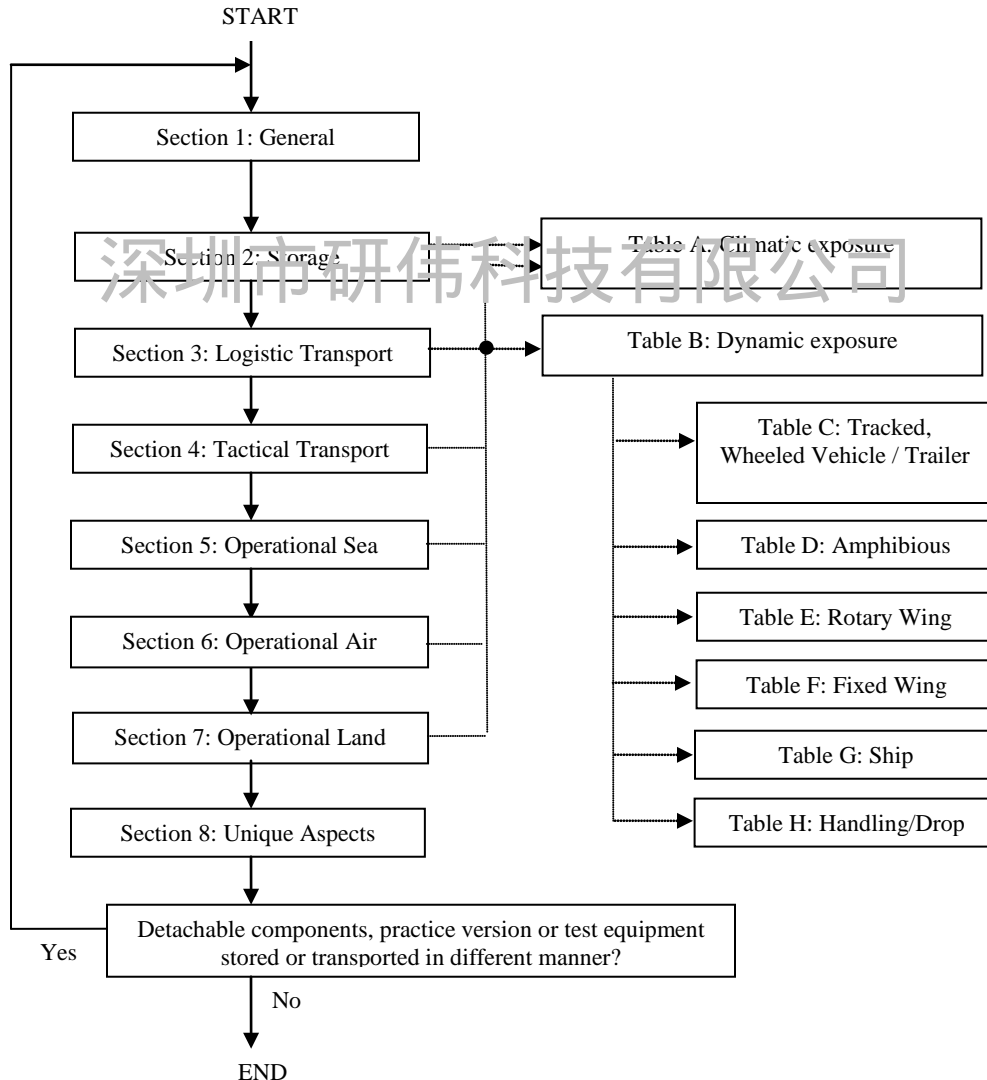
START

Section 1: General

Section 2: Storage

Table A: Climatic exposure

深圳市研伟科技有限公司

Section 3: Logistic Transport

Table B: Dynamic exposure

Section 4: Tactical Transport

Table C: Tracked, Wheeled Vehicle / Trailer

Section 5: Operational Sea

Table D: Amphibious

Table E: Rotary Wing

Section 6: Operational Air

Table F: Fixed Wing

Section 7: Operational Land

Table G: Ship

Section 8: Unique Aspects

Table H: Handling/Drop

Detachable components, practice version or test equipment stored or transported in different manner?

Yes

No

END